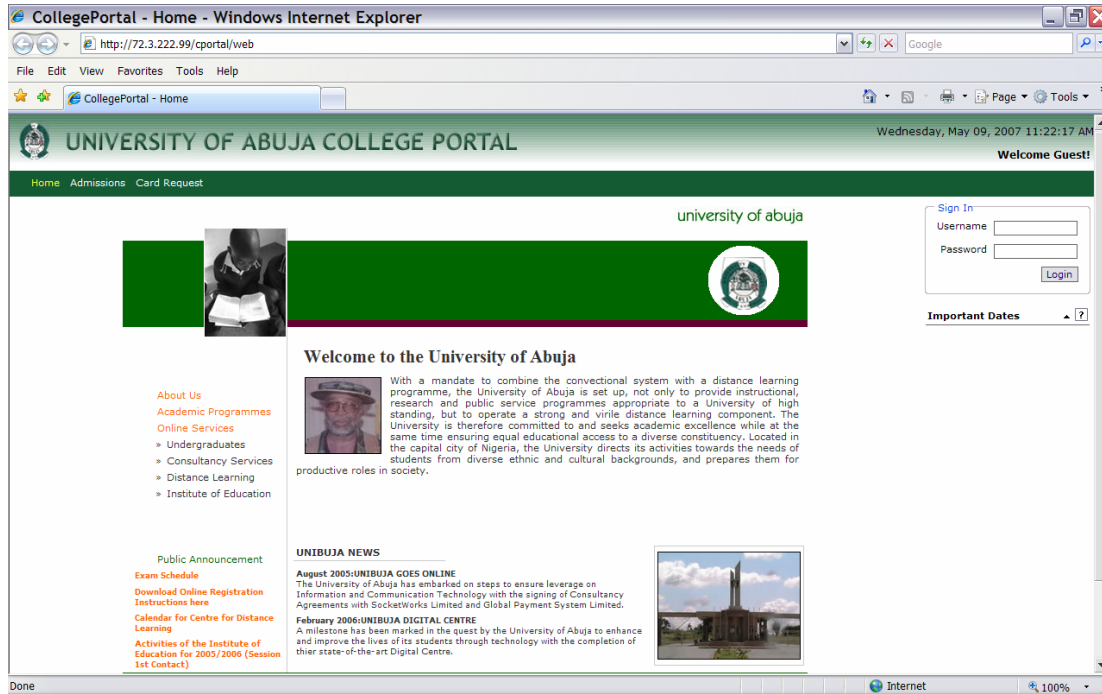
CollegePortal - Home - Windows Internet Explorer

http://72.3.222.99/cportal/web

Google

File Edit View Favorites Tools Help

CollegePortal - Home

Page ▾ Tools ▾

UNIVERSITY OF ABUJA COLLEGE PORTAL

Wednesday, May 09, 2007 11:22:17 AM

Welcome Guest!

Home Admissions Card Request

university of abuja

Sign In
Username
Password
Login

Important Dates

Welcome to the University of Abuja

With a mandate to combine the convectional system with a distance learning programme, the University of Abuja is set up, not only to provide instructional, research and public service programmes appropriate to a University of high standing, but to operate a strong and virile distance learning component. The University is therefore committed to and seeks academic excellence while at the same time ensuring equal educational access to a diverse constituency. Located in the capital city of Nigeria, the University directs its activities towards the needs of students from diverse ethnic and cultural backgrounds, and prepares them for productive roles in society.

About Us
Academic Programmes
Online Services
» Undergraduates
» Consultancy Services
» Distance Learning
» Institute of Education

Public Announcement
Exam Schedule
Download Online Registration Instructions here
Calendar for Centre for Distance Learning
Activities of the Institute of Education for 2005/2006 (Session 1st Contact)

UNIBUJA NEWS

August 2005:UNIBUJA GOES ONLINE
The University of Abuja has embarked on steps to ensure leverage on Information and Communication Technology with the signing of Consultancy Agreements with SocketWorks Limited and Global Payment System Limited.

February 2006:UNIBUJA DIGITAL CENTRE
A milestone has been marked in the quest by the University of Abuja to enhance and improve the lives of its students through technology with the completion of thier state-of-the-art Digital Centre.

Done

Internet

100%